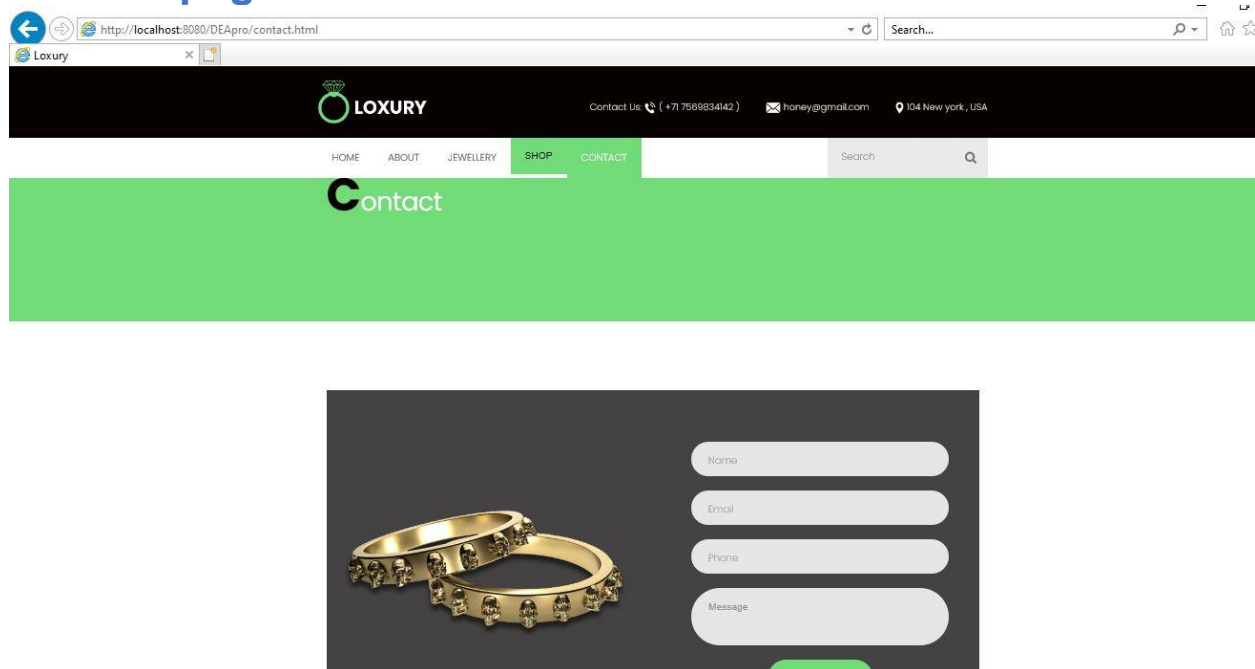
http://localhost:8080/DEApro/contact.html

Search...

Loxury

LOXURY

Contact Us: ( +71 7569834142 )

honey@gmail.com

104 New york , USA

HOME ABOUT JEWELLERY SHOP CONTACT

Search

Contact

Name

Email

Phone

Message